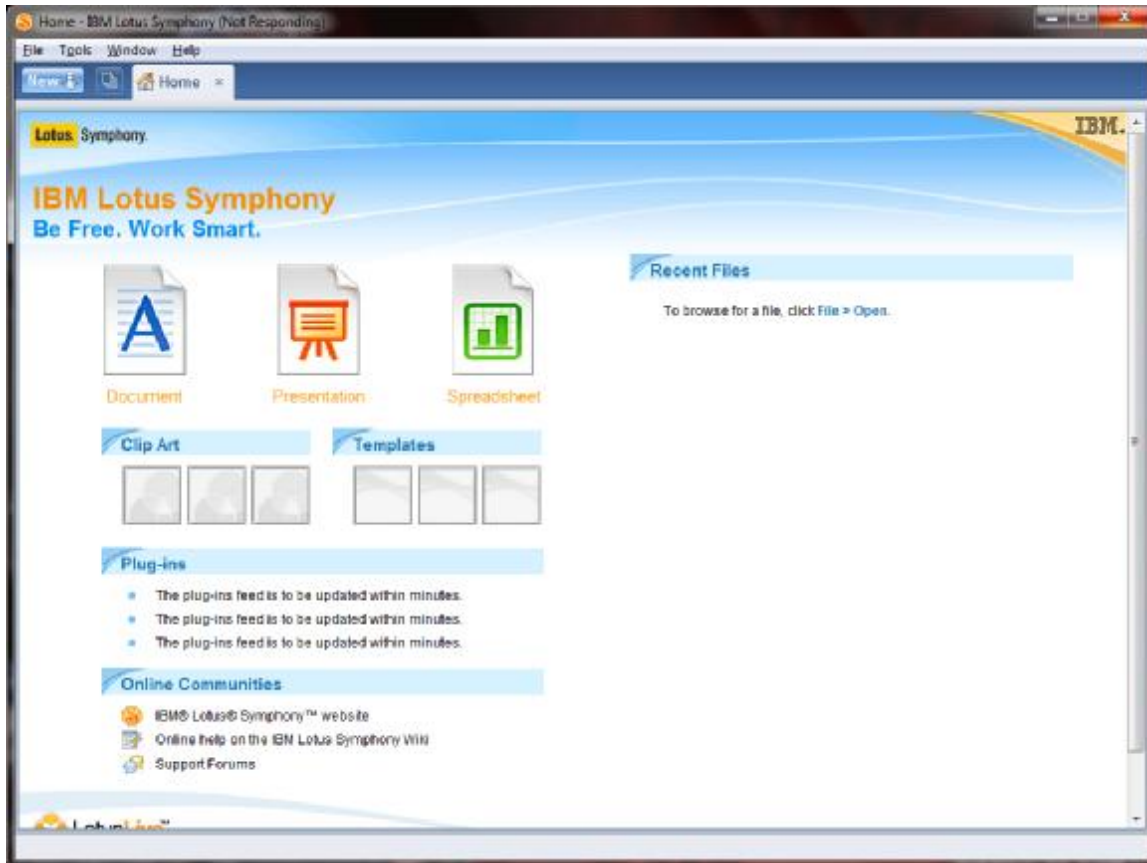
Home - IBM Lotus Symphony (Not Responding)

File Tools Window Help

New Home ×

Lotus. Symphony.

IBM.

IBM Lotus Symphony
Be Free. Work Smart.

Document Presentation Spreadsheet

Recent Files

To browse for a file, click File > Open.

Clip Art

Templates

Plug-ins

The plug-ins feed is to be updated within minutes.
The plug-ins feed is to be updated within minutes.
The plug-ins feed is to be updated within minutes.

Online Communities

IBM® Lotus® Symphony™ website
Online help on the IBM Lotus Symphony Wiki
Support Forums

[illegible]